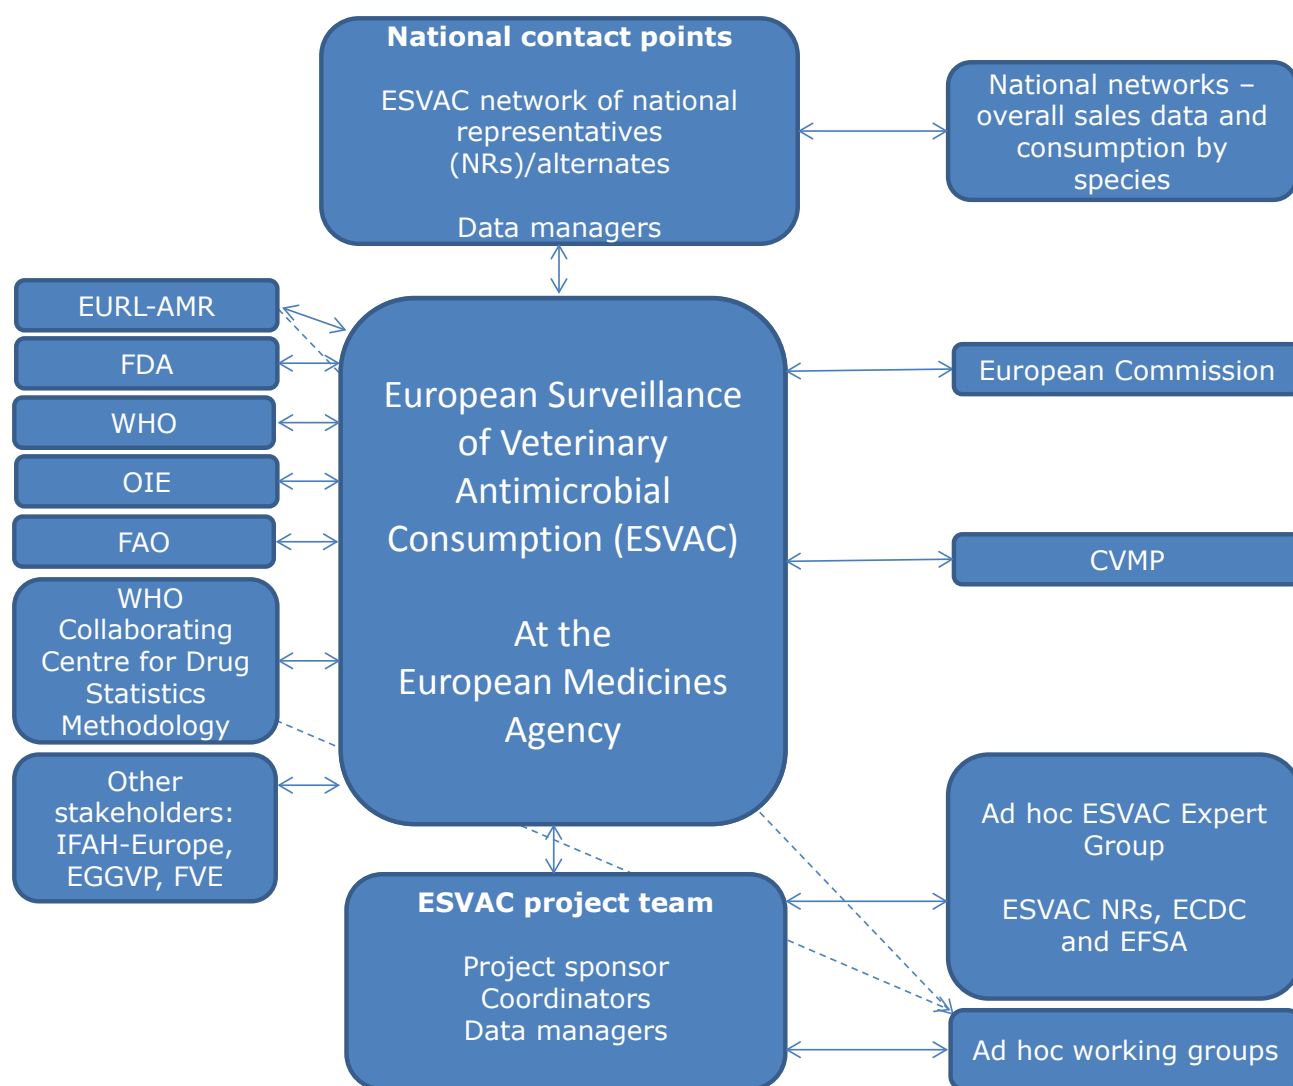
National contact points

ESVAC network of national representatives (NRs)/alternates

Data managers

National networks – overall sales data and consumption by species

EURL-AMR

FDA

WHO

OIE

FAO

WHO Collaborating Centre for Drug Statistics Methodology

Other stakeholders: IFAH-Europe, EGGVP, FVE

European Surveillance of Veterinary Antimicrobial Consumption (ESVAC)

At the European Medicines Agency

European Commission

CVMP

Ad hoc ESVAC Expert Group

ESVAC NRs, ECDC and EFSA

ESVAC project team

Project sponsor
Coordinators
Data managers

Ad hoc working groups